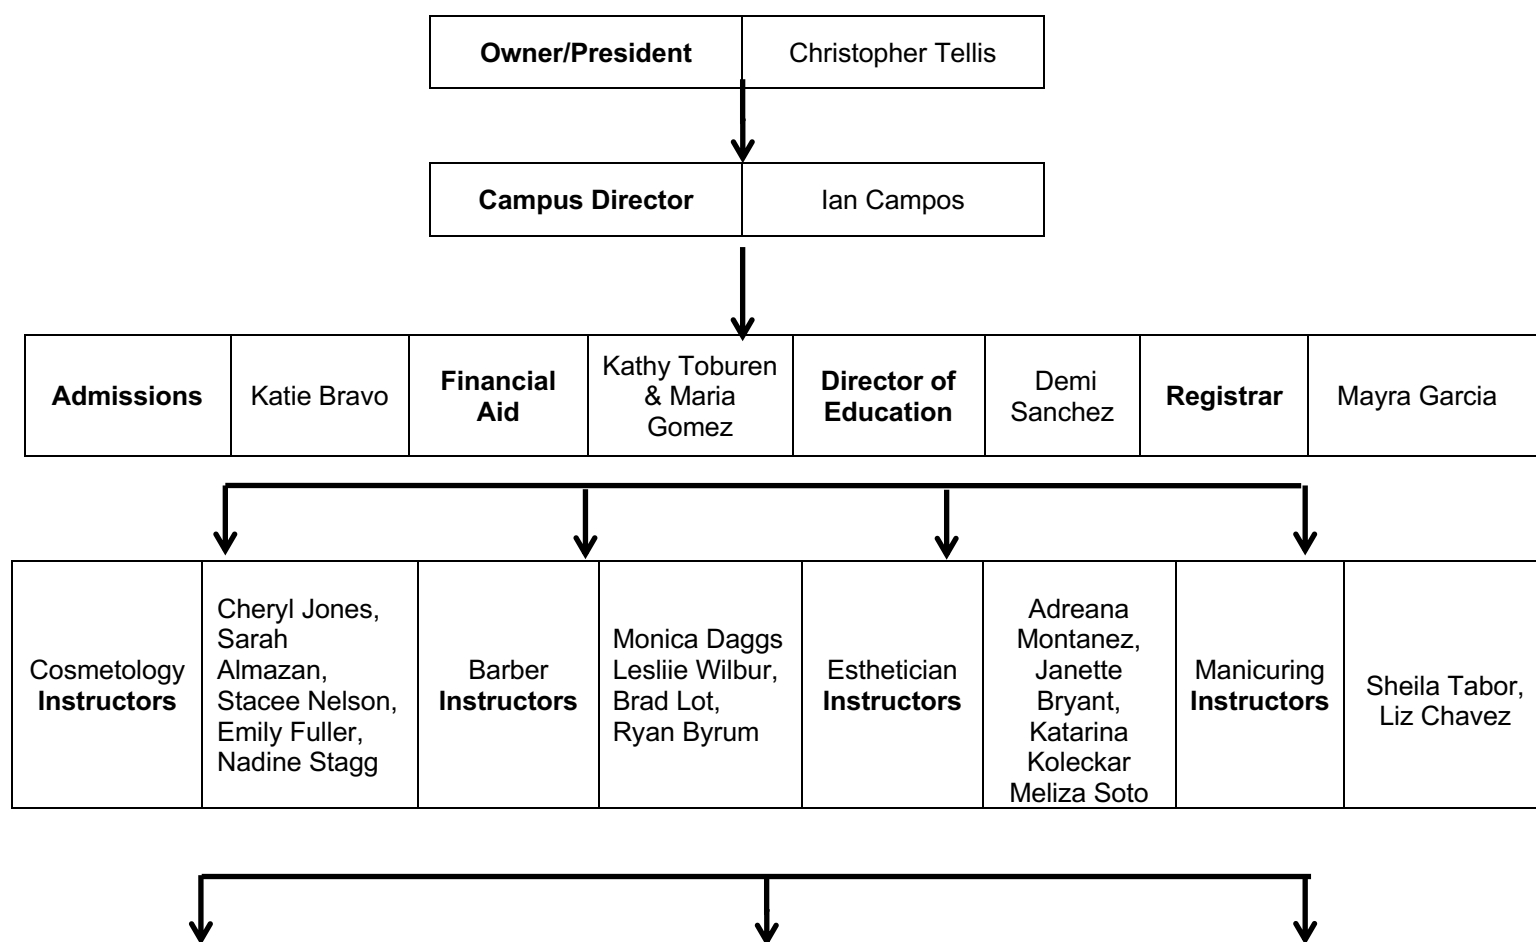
| **Owner/President** | Christopher Tellis |
|---|---|

| **Campus Director** | Ian Campos |
|---|---|

| **Admissions** | Katie Bravo | **Financial Aid** | Kathy Toburen & Maria Gomez | **Director of Education** | Demi Sanchez | **Registrar** | Mayra Garcia |
|---|---|---|---|---|---|---|---|

| Cosmetology **Instructors** | Cheryl Jones, Sarah Almazan, Stacee Nelson, Emily Fuller, Nadine Stagg | Barber **Instructors** | Monica Daggs Lesliie Wilbur, Brad Lot, Ryan Byrum | Esthetician **Instructors** | Adreana Montanez, Janette Bryant, Katarina Koleckar Meliza Soto | Manicuring **Instructors** | Sheila Tabor, Liz Chavez |
|---|---|---|---|---|---|---|---|